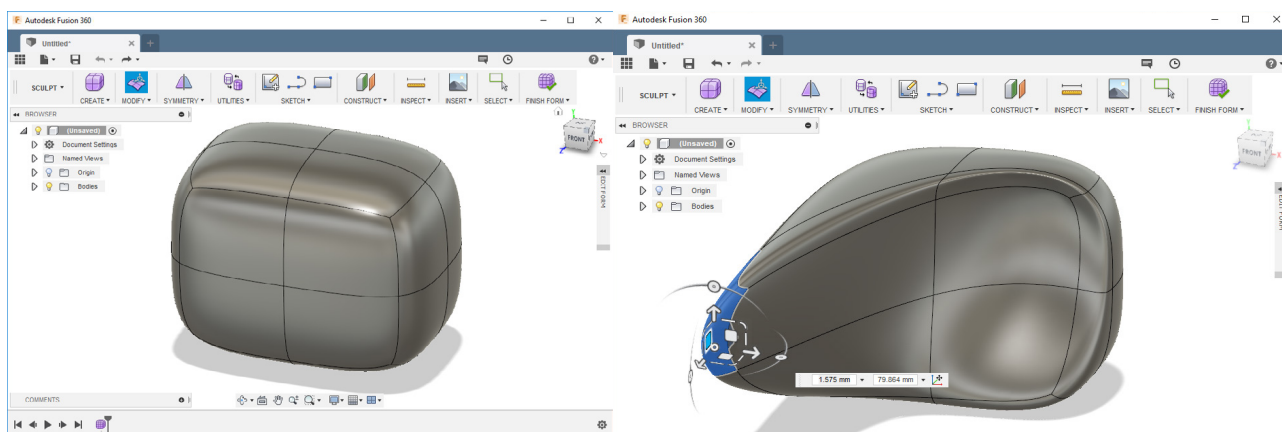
Autodesk Fusion 360

Untitled*

SCULPT

CREATE MODIFY SYMMETRY UTILITIES SKETCH CONSTRUCT INSPECT INSERT SELECT FINISH FORM

BROWSER

(Unsaved)

Document Settings

Named Views

Origin

Bodies

FRONT

EDIT FORM

COMMENTS

Autodesk Fusion 360

Untitled*

SCULPT

CREATE MODIFY SYMMETRY UTILITIES SKETCH CONSTRUCT INSPECT INSERT SELECT FINISH FORM

BROWSER

(Unsaved)

Document Settings

Named Views

Origin

Bodies

FRONT

1.575 mm

79.864 mm